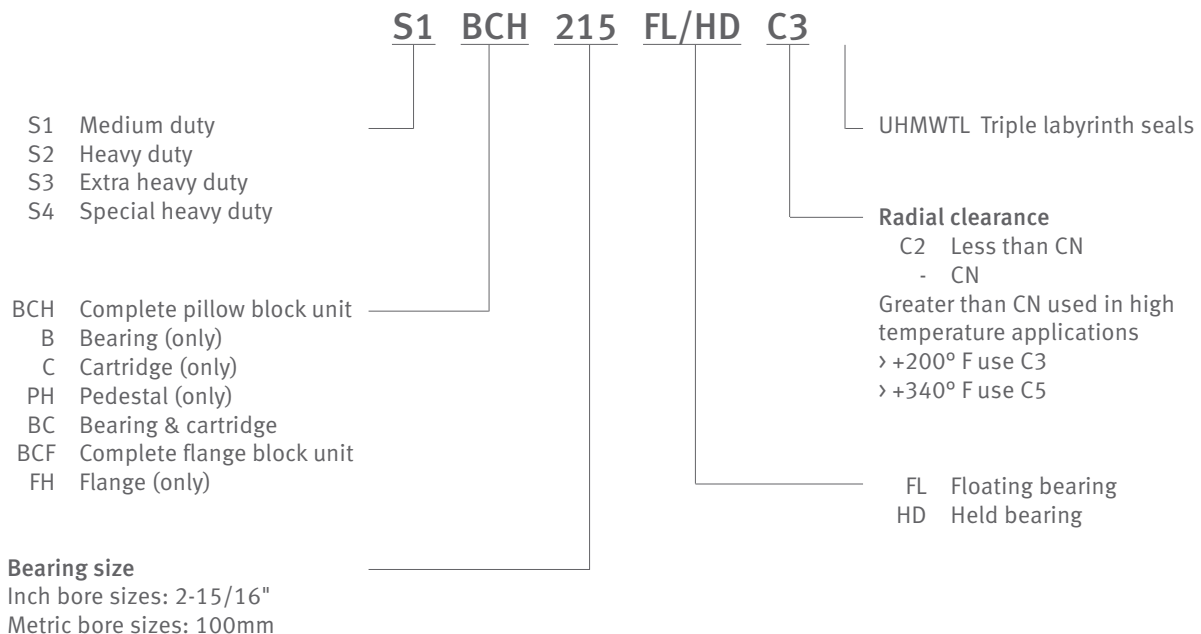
S1 BCH 215 FL/HD C3

S1 Medium duty
S2 Heavy duty
S3 Extra heavy duty
S4 Special heavy duty

UHMWTL Triple labyrinth seals

Radial clearance
C2 Less than CN
- CN
Greater than CN used in high temperature applications
› +200° F use C3
› +340° F use C5

BCH Complete pillow block unit
B Bearing (only)
C Cartridge (only)
PH Pedestal (only)
BC Bearing & cartridge
BCF Complete flange block unit
FH Flange (only)

FL Floating bearing
HD Held bearing

Bearing size
Inch bore sizes: 2-15/16"
Metric bore sizes: 100mm